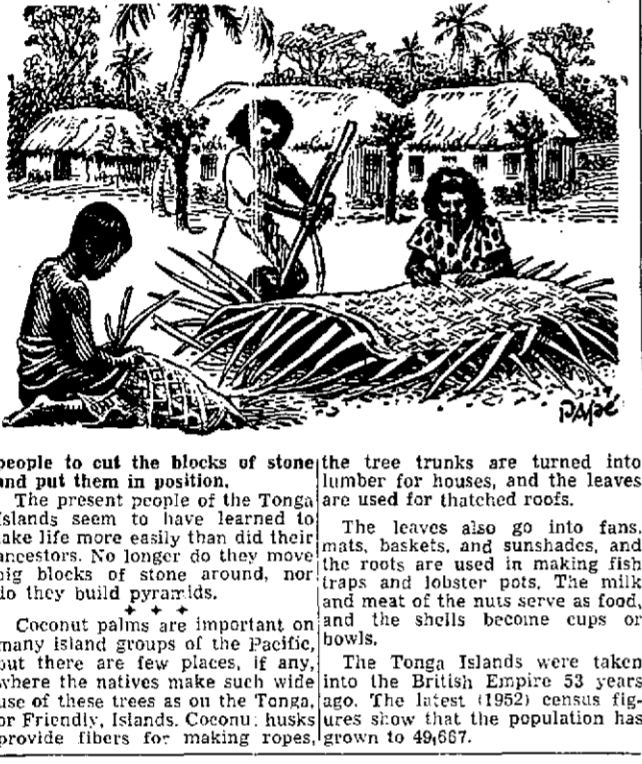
3-17
PAPÉ

people to cut the blocks of stone and put them in position.

The present people of the Tonga Islands seem to have learned to make life more easily than did their ancestors. No longer do they move big blocks of stone around, nor do they build pyramids.

+ + +

Coconut palms are important on many island groups of the Pacific, but there are few places, if any, where the natives make such wide use of these trees as on the Tonga, or Friendly, Islands. Coconut husks provide fibers for making ropes, the tree trunks are turned into lumber for houses, and the leaves are used for thatched roofs.

The leaves also go into fans, mats, baskets, and sunshades, and the roots are used in making fish traps and lobster pots. The milk and meat of the nuts serve as food, and the shells become cups or bowls.

The Tonga Islands were taken into the British Empire 53 years ago. The latest (1952) census figures show that the population has grown to 49,667.